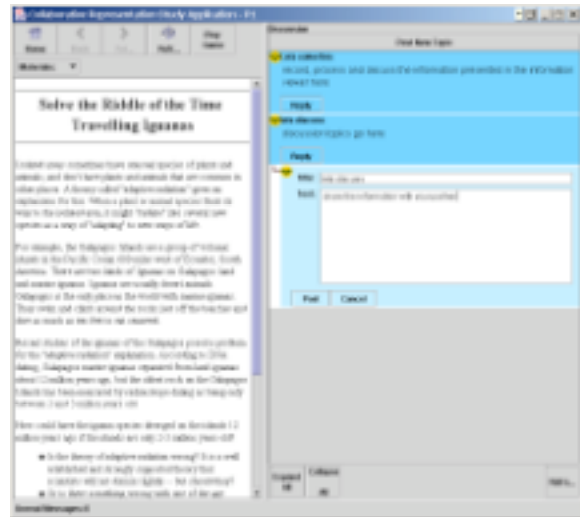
Collaborative Representation Study Application - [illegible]

Home Back Fwd Refr... Stop Save

Materials

Solve the Riddle of the Time Travelling Iguanas

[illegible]

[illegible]

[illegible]

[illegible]

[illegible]

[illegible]

Discussion

Start New Topic

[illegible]

Reply

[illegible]

Reply

title: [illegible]

text: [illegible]

Post Cancel

Expand All Collapse All Help...

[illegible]